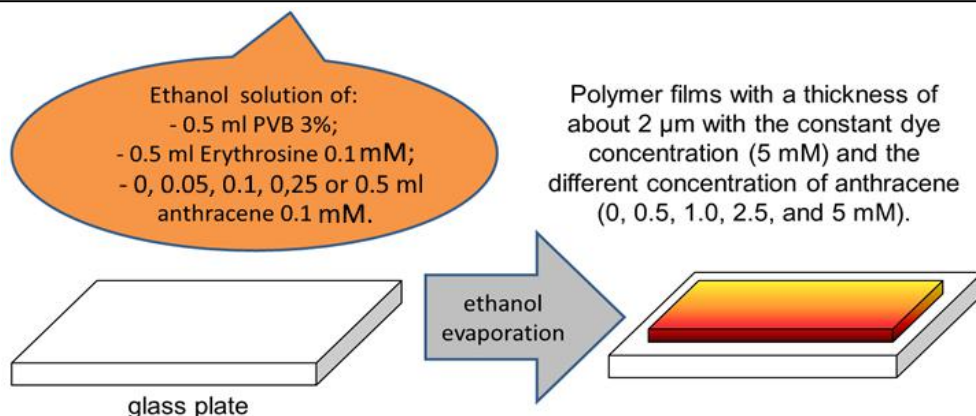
Ethanol solution of:
- 0.5 ml PVB 3%;
- 0.5 ml Erythrosine 0.1 mM;
- 0, 0.05, 0.1, 0,25 or 0.5 ml anthracene 0.1 mM.

Polymer films with a thickness of about 2 μm with the constant dye concentration (5 mM) and the different concentration of anthracene (0, 0.5, 1.0, 2.5, and 5 mM).

ethanol evaporation

glass plate